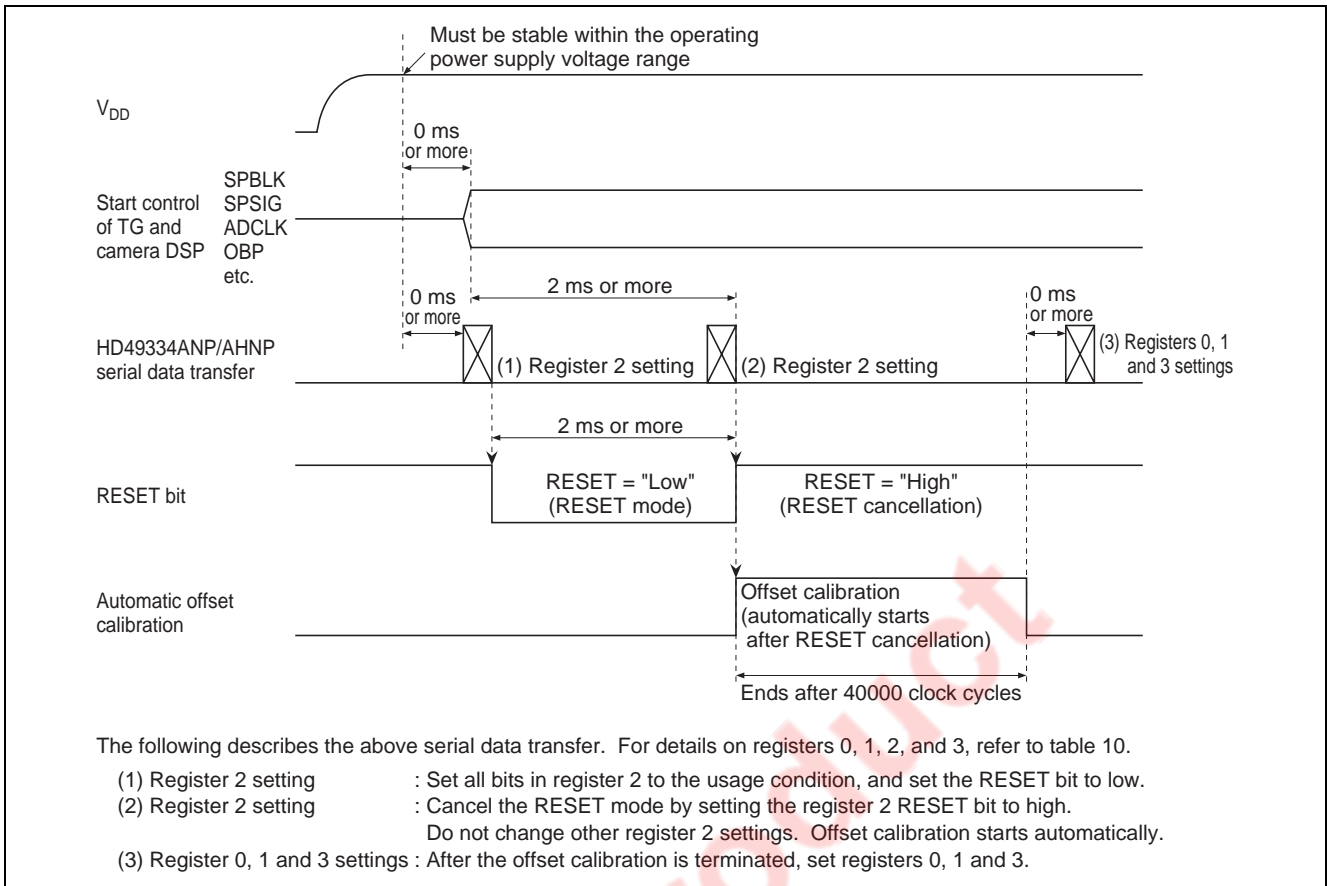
Must be stable within the operating power supply voltage range

$V_{DD}$

0 ms or more

Start control of TG and camera DSP

SPBLK
SPSIG
ADCLK
OBP
etc.

0 ms or more

2 ms or more

0 ms or more

HD49334ANP/AHNP serial data transfer

(1) Register 2 setting

(2) Register 2 setting

(3) Registers 0, 1 and 3 settings

2 ms or more

RESET bit

RESET = "Low" (RESET mode)

RESET = "High" (RESET cancellation)

Automatic offset calibration

Offset calibration (automatically starts after RESET cancellation)

Ends after 40000 clock cycles

The following describes the above serial data transfer. For details on registers 0, 1, 2, and 3, refer to table 10.

(1) Register 2 setting : Set all bits in register 2 to the usage condition, and set the RESET bit to low.
(2) Register 2 setting : Cancel the RESET mode by setting the register 2 RESET bit to high. Do not change other register 2 settings. Offset calibration starts automatically.
(3) Register 0, 1 and 3 settings : After the offset calibration is terminated, set registers 0, 1 and 3.

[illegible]